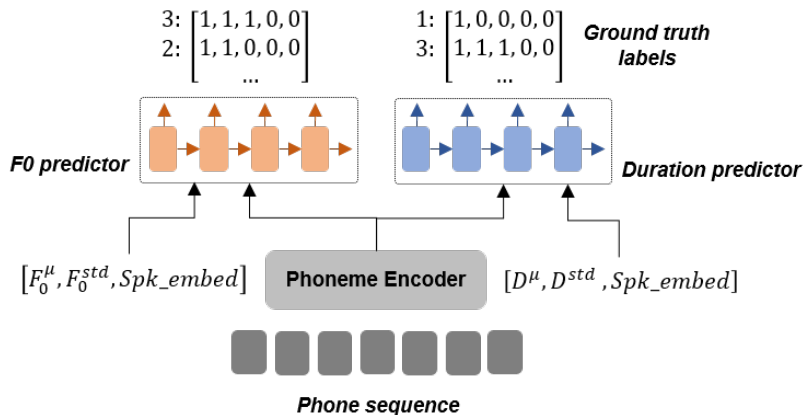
$\begin{bmatrix} 3: 1,1,1,0,0 \\ 2: 1,1,0,0,0 \\ \dots \end{bmatrix}$

$\begin{bmatrix} 1: 1,0,0,0,0 \\ 3: 1,1,1,0,0 \\ \dots \end{bmatrix}$

Ground truth labels

F0 predictor

Duration predictor

$[F_0^{\mu}, F_0^{std}, Spk\_embed]$

Phoneme Encoder

$[D^{\mu}, D^{std}, Spk\_embed]$

Phone sequence